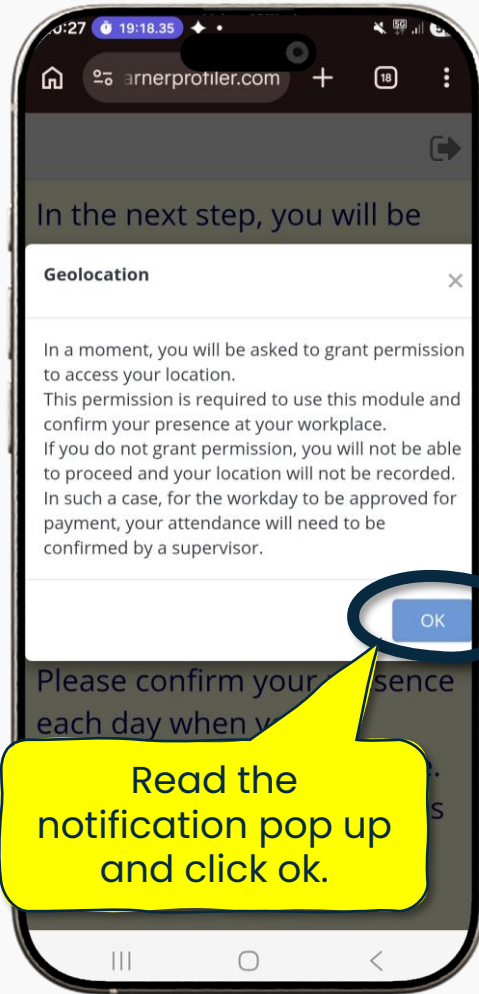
:27 19:18.35

arnerprofiler.com

18

In the next step, you will be

Geolocation

×

In a moment, you will be asked to grant permission to access your location.
This permission is required to use this module and confirm your presence at your workplace.
If you do not grant permission, you will not be able to proceed and your location will not be recorded.
In such a case, for the workday to be approved for payment, your attendance will need to be confirmed by a supervisor.

OK

Please confirm your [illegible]sence each day when y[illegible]

Read the notification pop up and click ok.